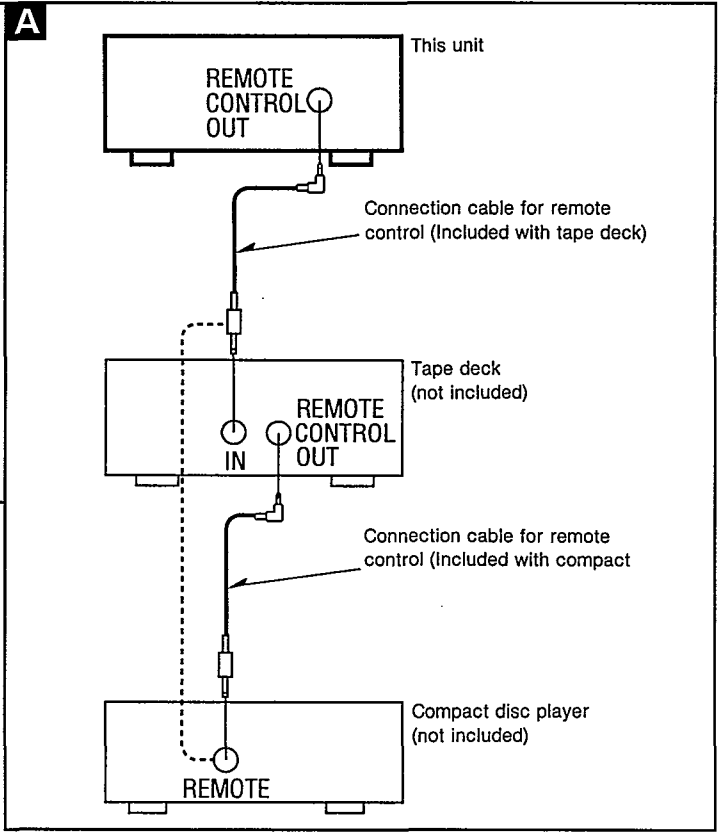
A

This unit

REMOTE CONTROL OUT

Connection cable for remote control (Included with tape deck)

Tape deck (not included)

IN

REMOTE CONTROL OUT

Connection cable for remote control (Included with compact

Compact disc player (not included)

REMOTE